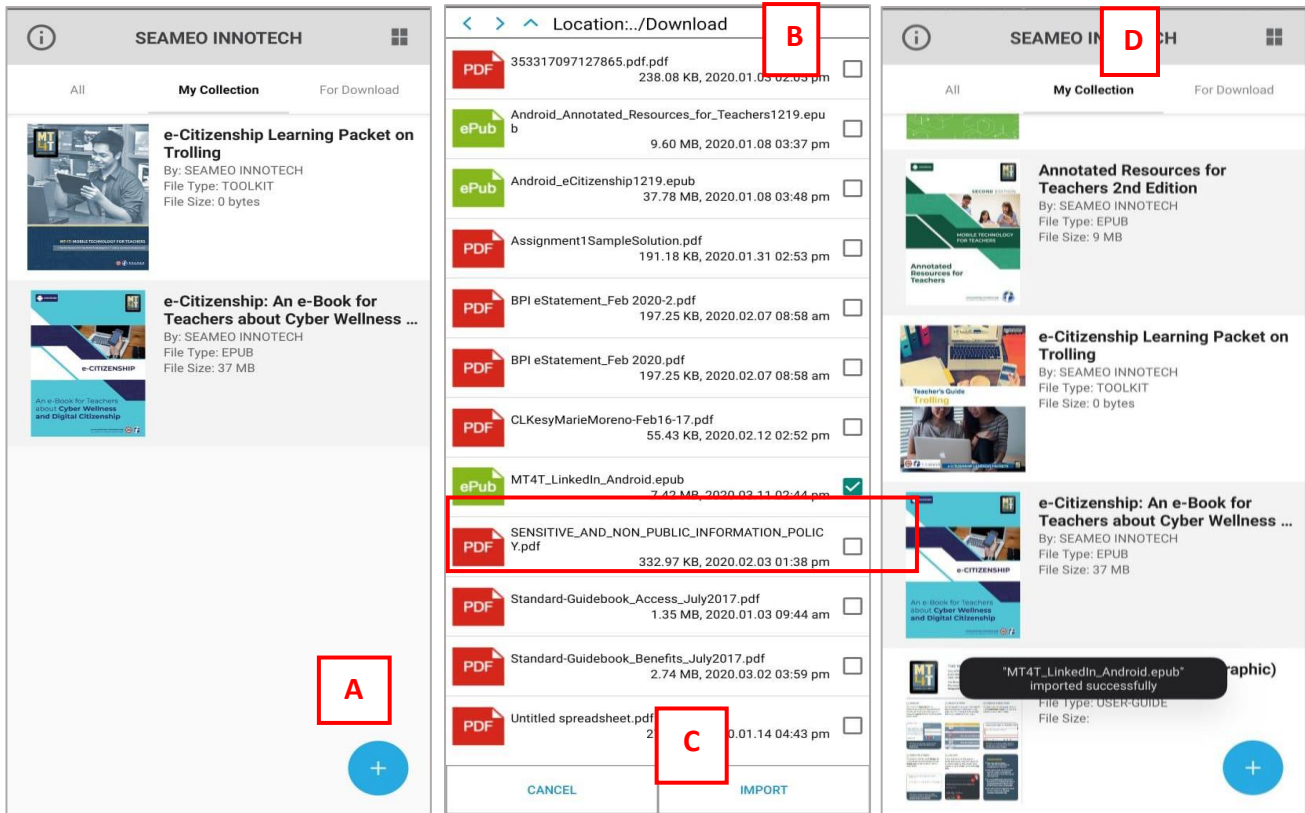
SEAMEO INNOTECH

All | My Collection | For Download

e-Citizenship Learning Packet on Trolling
By: SEAMEO INNOTECH
File Type: TOOLKIT
File Size: 0 bytes

e-Citizenship: An e-Book for Teachers about Cyber Wellness ...
By: SEAMEO INNOTECH
File Type: EPUB
File Size: 37 MB

e-CITIZENSHIP
An e-Book for Teachers about Cyber Wellness and Digital Citizenship

A

+

Location:../Download

B

PDF 353317097127865.pdf
238.08 KB, 2020.01.03 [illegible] pm

ePub Android_Annotated_Resources_for_Teachers1219.epub
9.60 MB, 2020.01.08 03:37 pm

ePub Android_eCitizenship1219.epub
37.78 MB, 2020.01.08 03:48 pm

PDF Assignment1SampleSolution.pdf
191.18 KB, 2020.01.31 02:53 pm

PDF BPI eStatement_Feb 2020-2.pdf
197.25 KB, 2020.02.07 08:58 am

PDF BPI eStatement_Feb 2020.pdf
197.25 KB, 2020.02.07 08:58 am

PDF CLKesyMarieMoreno-Feb16-17.pdf
55.43 KB, 2020.02.12 02:52 pm

ePub MT4T_LinkedIn_Android.epub
7.42 MB, 2020.03.11 02:44 pm

PDF SENSITIVE_AND_NON_PUBLIC_INFORMATION_POLICY.pdf
332.97 KB, 2020.02.03 01:38 pm

PDF Standard-Guidebook_Access_July2017.pdf
1.35 MB, 2020.01.03 09:44 am

PDF Standard-Guidebook_Benefits_July2017.pdf
2.74 MB, 2020.03.02 03:59 pm

PDF Untitled spreadsheet.pdf
2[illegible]0.01.14 04:43 pm

C

CANCEL | IMPORT

SEAMEO IN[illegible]CH

D

All | My Collection | For Download

Annotated Resources for Teachers 2nd Edition
By: SEAMEO INNOTECH
File Type: EPUB
File Size: 9 MB

SECOND EDITION
MOBILE TECHNOLOGY FOR TEACHERS
Annotated Resources for Teachers

e-Citizenship Learning Packet on Trolling
By: SEAMEO INNOTECH
File Type: TOOLKIT
File Size: 0 bytes

Teacher's Guide
Trolling

e-Citizenship: An e-Book for Teachers about Cyber Wellness ...
By: SEAMEO INNOTECH
File Type: EPUB
File Size: 37 MB

e-CITIZENSHIP
An e-Book for Teachers about Cyber Wellness and Digital Citizenship

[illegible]raphic)
File Type: USER-GUIDE
File Size:

"MT4T_LinkedIn_Android.epub" imported successfully

+